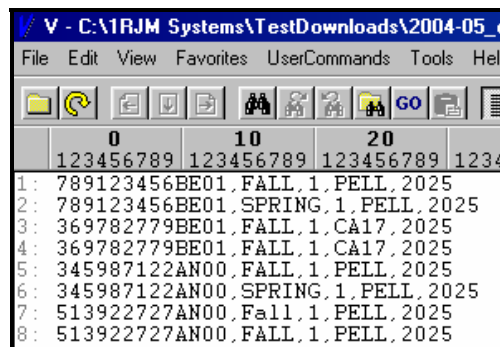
V - C:\1RJM Systems\TestDownloads\2004-05_

File Edit View Favorites UserCommands Tools Hel

GO

0 10 20
123456789 123456789 123456789 1234

1: 789123456BE01,FALL,1,PELL,2025
2: 789123456BE01,SPRING,1,PELL,2025
3: 369782779BE01,FALL,1,CA17,2025
4: 369782779BE01,FALL,1,CA17,2025
5: 345987122AN00,FALL,1,PELL,2025
6: 345987122AN00,SPRING,1,PELL,2025
7: 513922727AN00,Fall,1,PELL,2025
8: 513922727AN00,FALL,1,PELL,2025